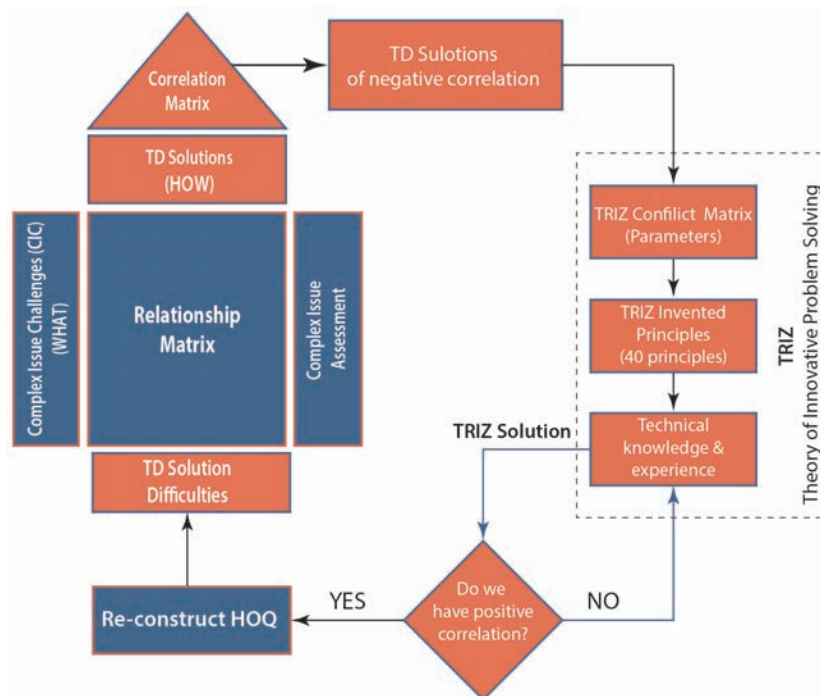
Correlation Matrix

TD Sulotions of negative correlation

TD Solutions (HOW)

Complex Issue Challenges (CIC) (WHAT)

Relationship Matrix

Complex Issue Assessment

TD Solution Difficulties

TRIZ Confilict Matrix (Parameters)

TRIZ Invented Principles (40 principles)

Technical knowledge & experience

TRIZ
Theory of Innovative Problem Solving

TRIZ Solution

Do we have positive correlation?

YES

NO

Re-construct HOQ